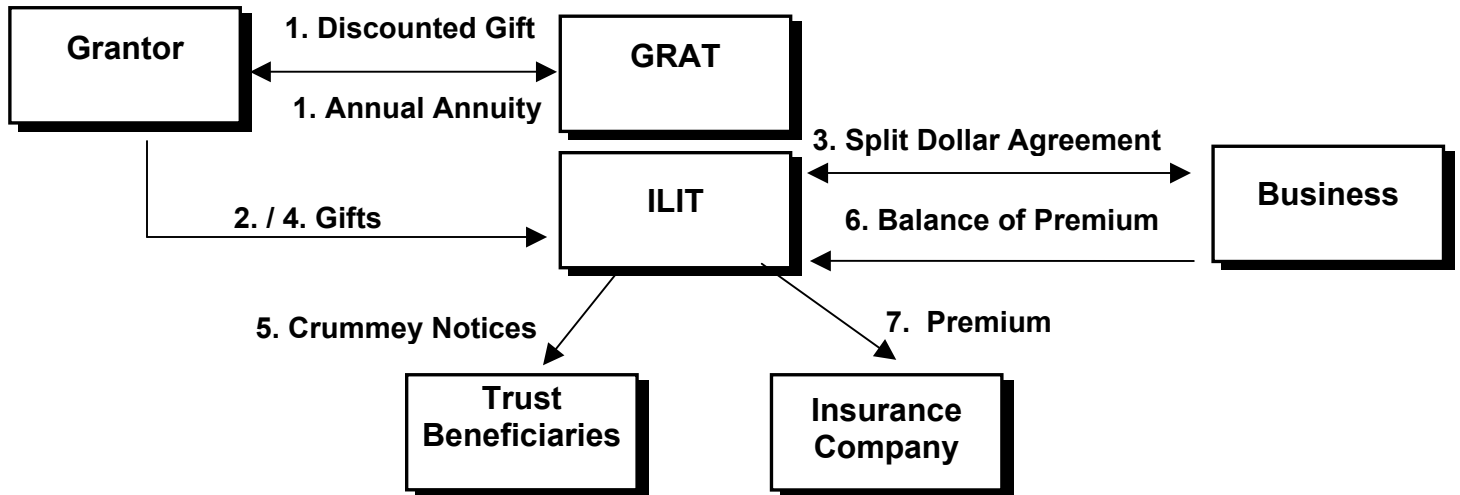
Grantor

1. Discounted Gift

GRAT

1. Annual Annuity

3. Split Dollar Agreement

ILIT

Business

2. / 4. Gifts

6. Balance of Premium

5. Crummey Notices

7. Premium

Trust Beneficiaries

Insurance Company